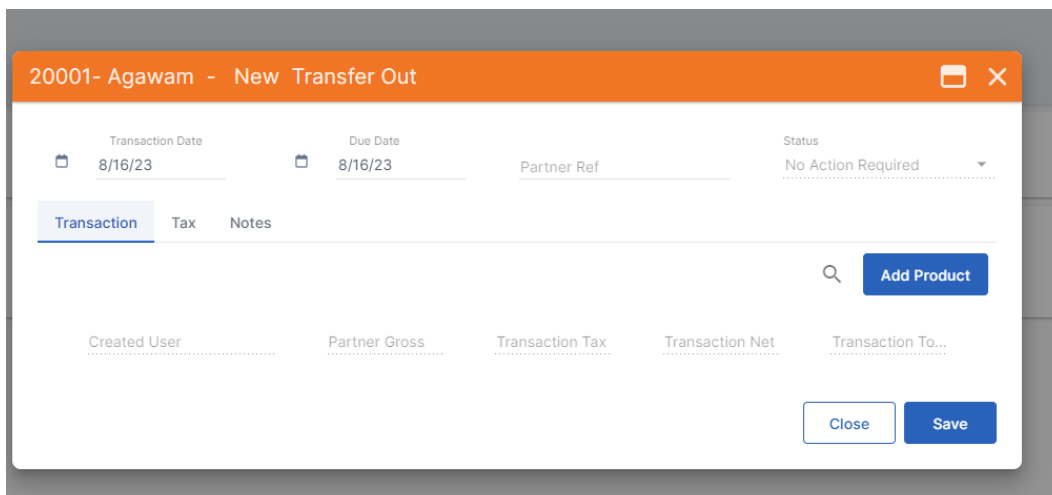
20001- Agawam - New Transfer Out

Transaction Date
8/16/23

Due Date
8/16/23

Partner Ref

Status
No Action Required

Transaction
Tax
Notes

Add Product

Created User
Partner Gross
Transaction Tax
Transaction Net
Transaction To...

Close
Save